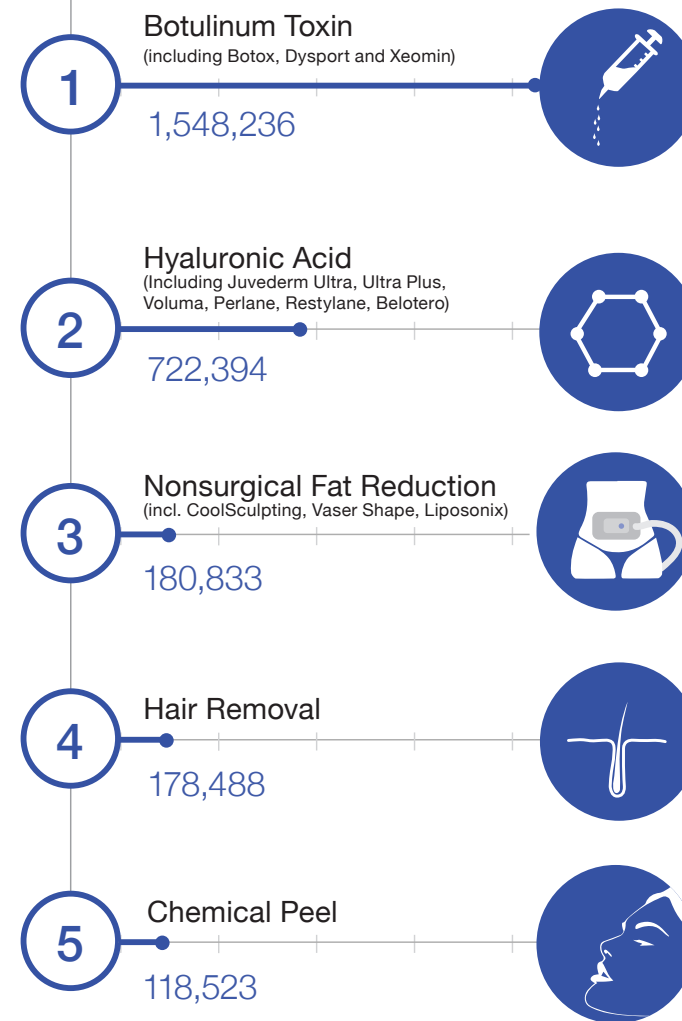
1

Botulinum Toxin
(including Botox, Dysport and Xeomin)

1,548,236

2

Hyaluronic Acid
(Including Juvederm Ultra, Ultra Plus, Voluma, Perlane, Restylane, Belotero)

722,394

3

Nonsurgical Fat Reduction
(incl. CoolSculpting, Vaser Shape, Liposonix)

180,833

4

Hair Removal

178,488

5

Chemical Peel

118,523